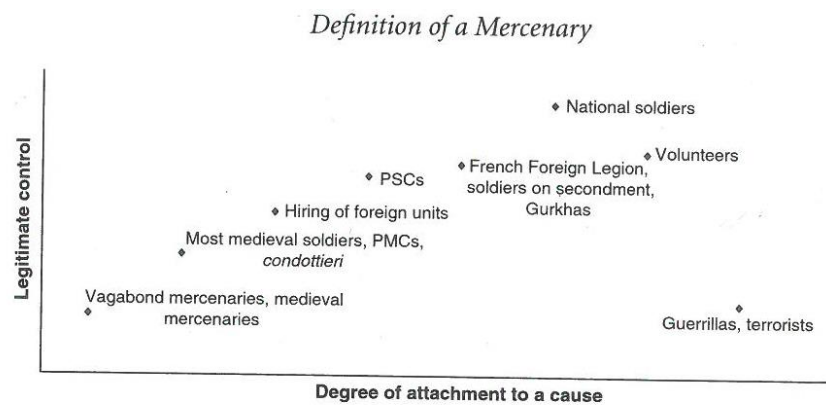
Definition of a Mercenary

Legitimate control

National soldiers

Volunteers

French Foreign Legion, soldiers on secondment, Gurkhas

PSCs

Hiring of foreign units

Most medieval soldiers, PMCs, *condottieri*

Vagabond mercenaries, medieval mercenaries

Guerrillas, terrorists

Degree of attachment to a cause